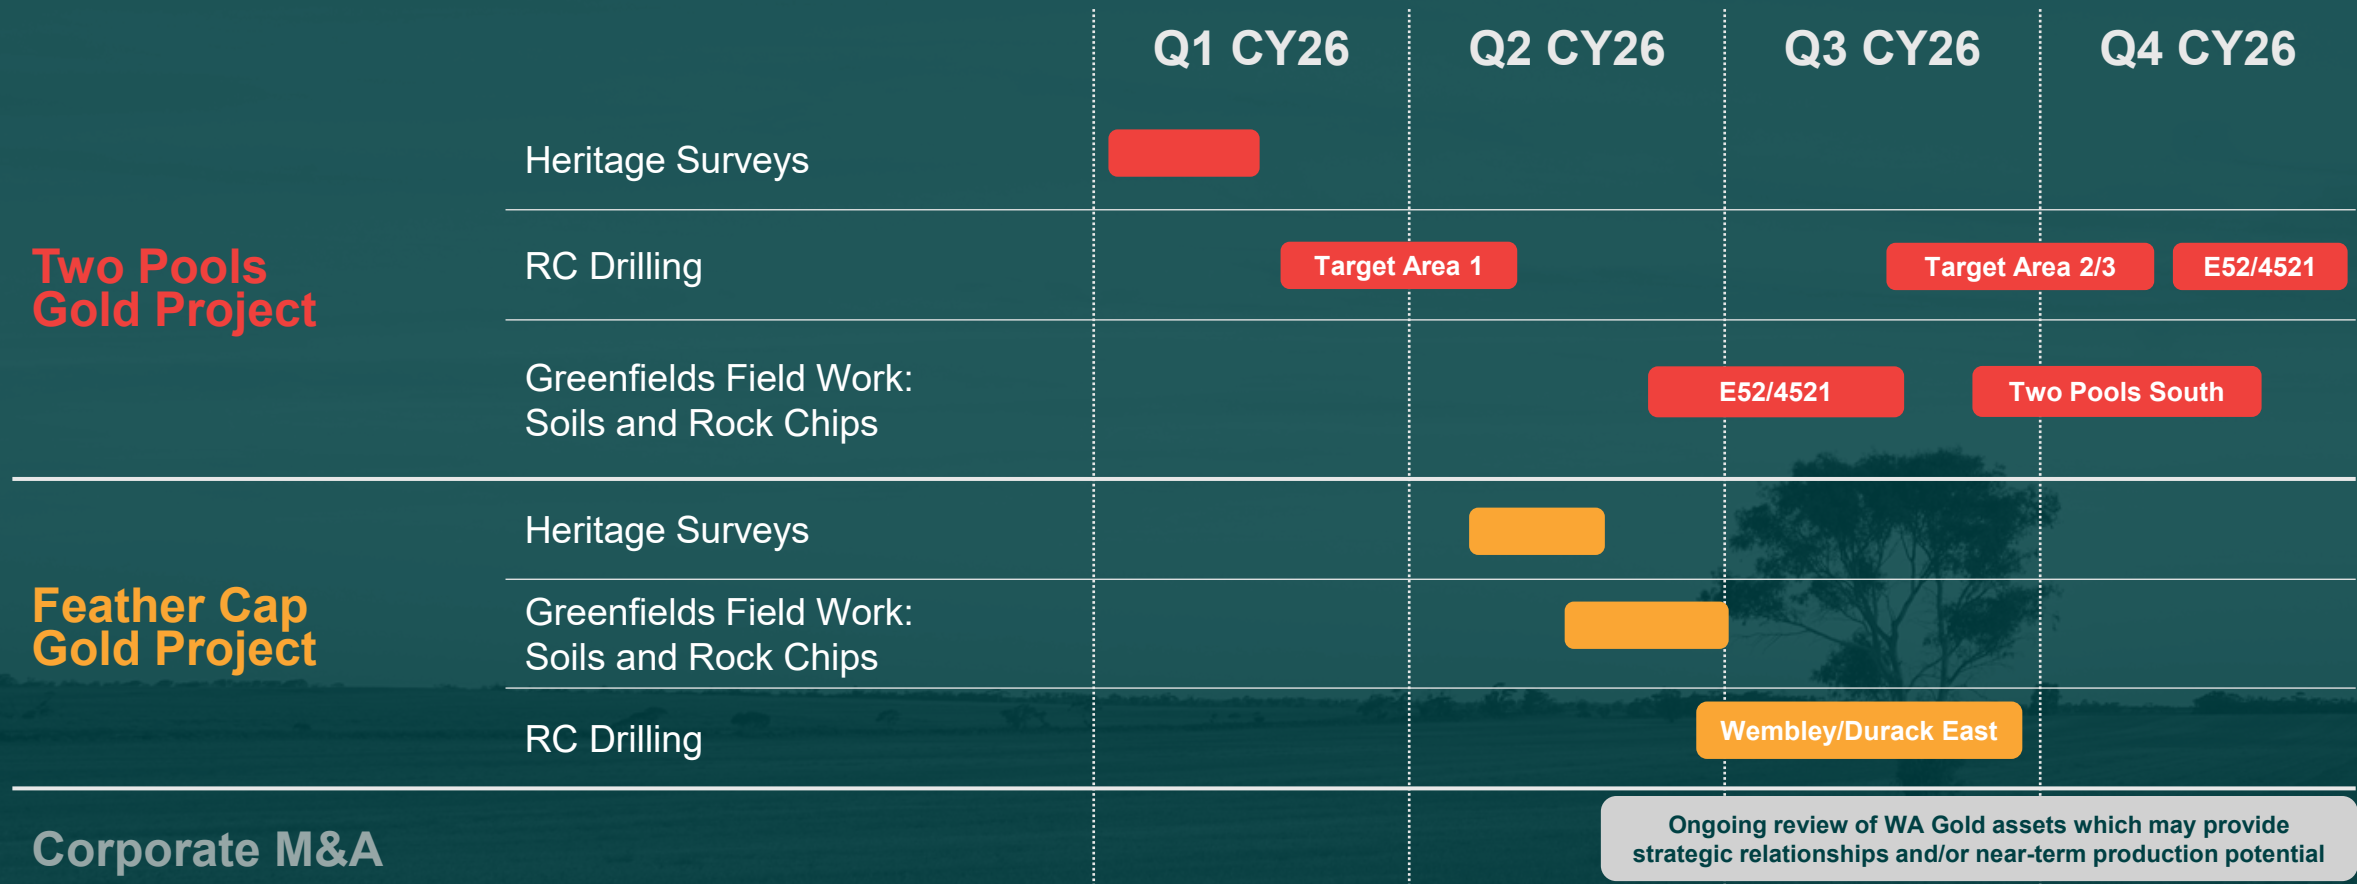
| | | Q1 CY26 | Q2 CY26 | Q3 CY26 | Q4 CY26 |
|---|---|---|---|---|---|
| Two Pools Gold Project | Heritage Surveys | | | | |
| | RC Drilling | Target Area 1 | | Target Area 2/3 | E52/4521 |
| | Greenfields Field Work: Soils and Rock Chips | | E52/4521 | Two Pools South | |
| Feather Cap Gold Project | Heritage Surveys | | | | |
| | Greenfields Field Work: Soils and Rock Chips | | | | |
| | RC Drilling | | | Wembley/Durack East | |
| Corporate M&A | | | Ongoing review of WA Gold assets which may provide strategic relationships and/or near-term production potential | | |